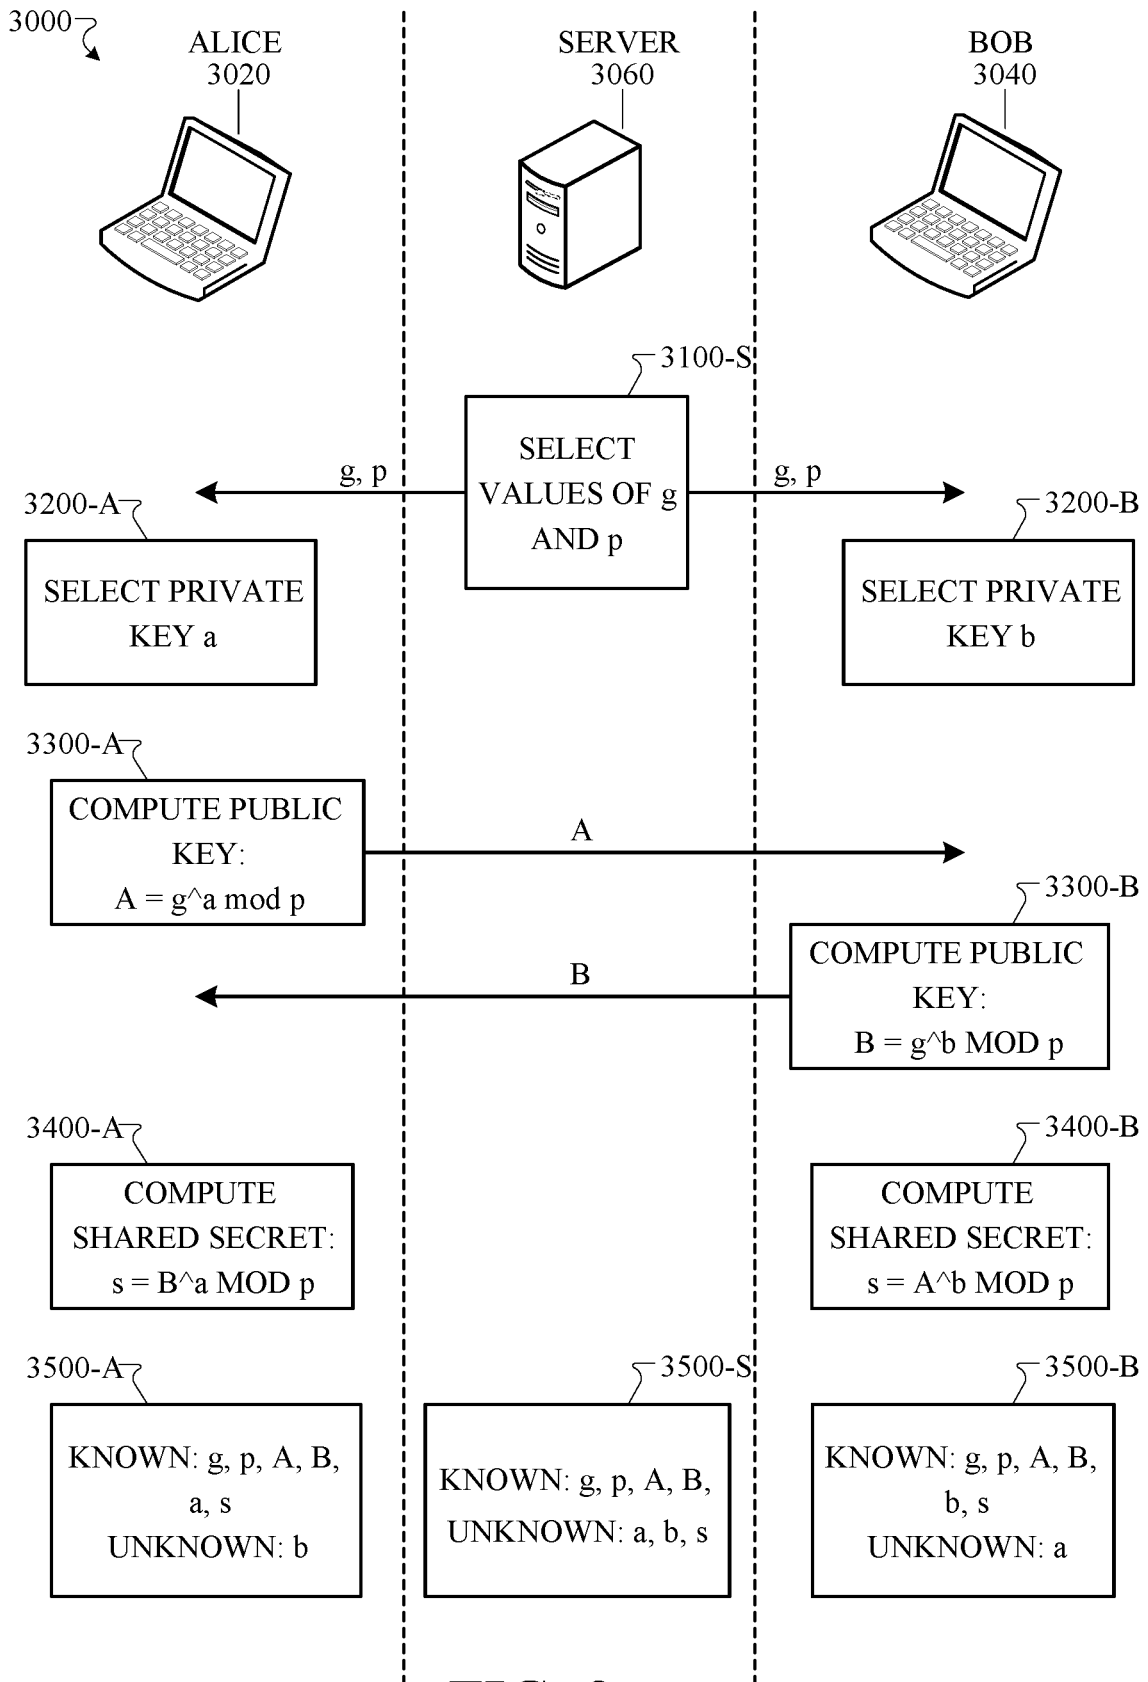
3000

ALICE
3020

SERVER
3060

BOB
3040

3100-S

SELECT VALUES OF g AND p

g, p

g, p

3200-A

SELECT PRIVATE KEY a

3200-B

SELECT PRIVATE KEY b

3300-A

COMPUTE PUBLIC KEY:
A = g^a mod p

A

3300-B

COMPUTE PUBLIC KEY:
B = g^b MOD p

B

3400-A

COMPUTE SHARED SECRET:
s = B^a MOD p

3400-B

COMPUTE SHARED SECRET:
s = A^b MOD p

3500-A

KNOWN: g, p, A, B, a, s
UNKNOWN: b

3500-S

KNOWN: g, p, A, B,
UNKNOWN: a, b, s

3500-B

KNOWN: g, p, A, B, b, s
UNKNOWN: a

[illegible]